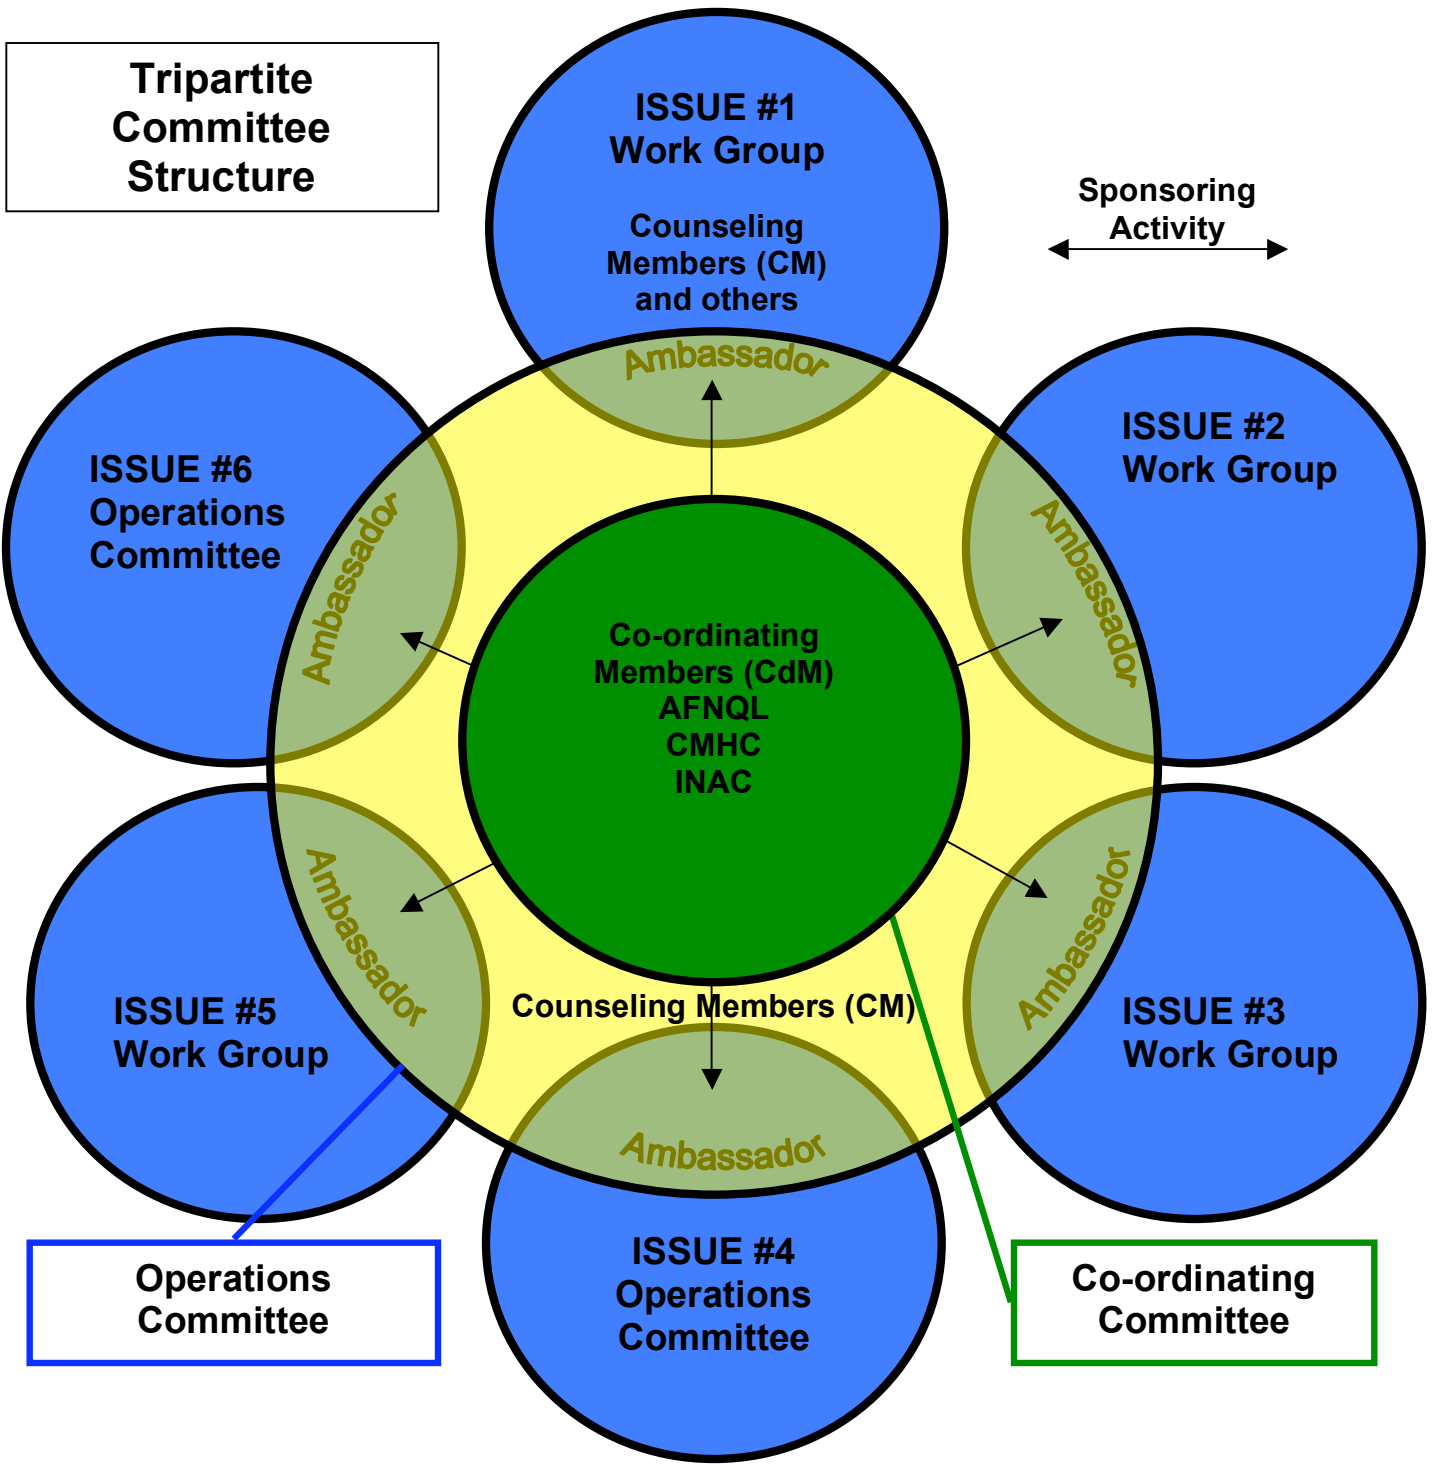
Tripartite Committee Structure

ISSUE #1
Work Group

Counseling Members (CM) and others

Sponsoring Activity

ISSUE #6
Operations Committee

ISSUE #2
Work Group

Ambassador

Ambassador

Ambassador

Co-ordinating Members (CdM)
AFNQL
CMHC
INAC

Ambassador

Ambassador

Counseling Members (CM)

ISSUE #5
Work Group

ISSUE #3
Work Group

Ambassador

ISSUE #4
Operations Committee

Operations Committee

Co-ordinating Committee